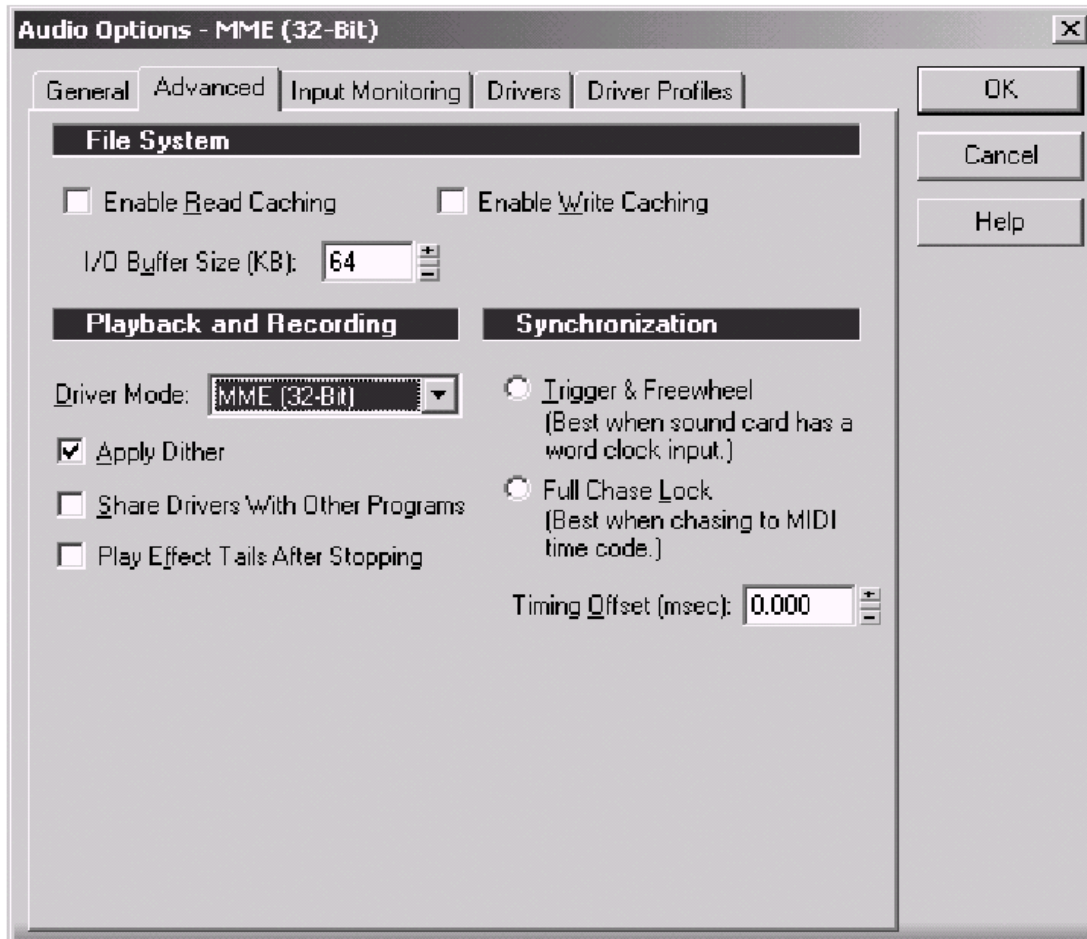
Audio Options - MME (32-Bit)

General | Advanced | Input Monitoring | Drivers | Driver Profiles

OK

Cancel

Help

File System

Enable Read Caching

Enable Write Caching

I/O Buffer Size (KB): 64

Playback and Recording

Driver Mode: MME (32-Bit)

Apply Dither

Share Drivers With Other Programs

Play Effect Tails After Stopping

Synchronization

Trigger & Freewheel (Best when sound card has a word clock input.)

Full Chase Lock (Best when chasing to MIDI time code.)

Timing Offset (msec): 0.000